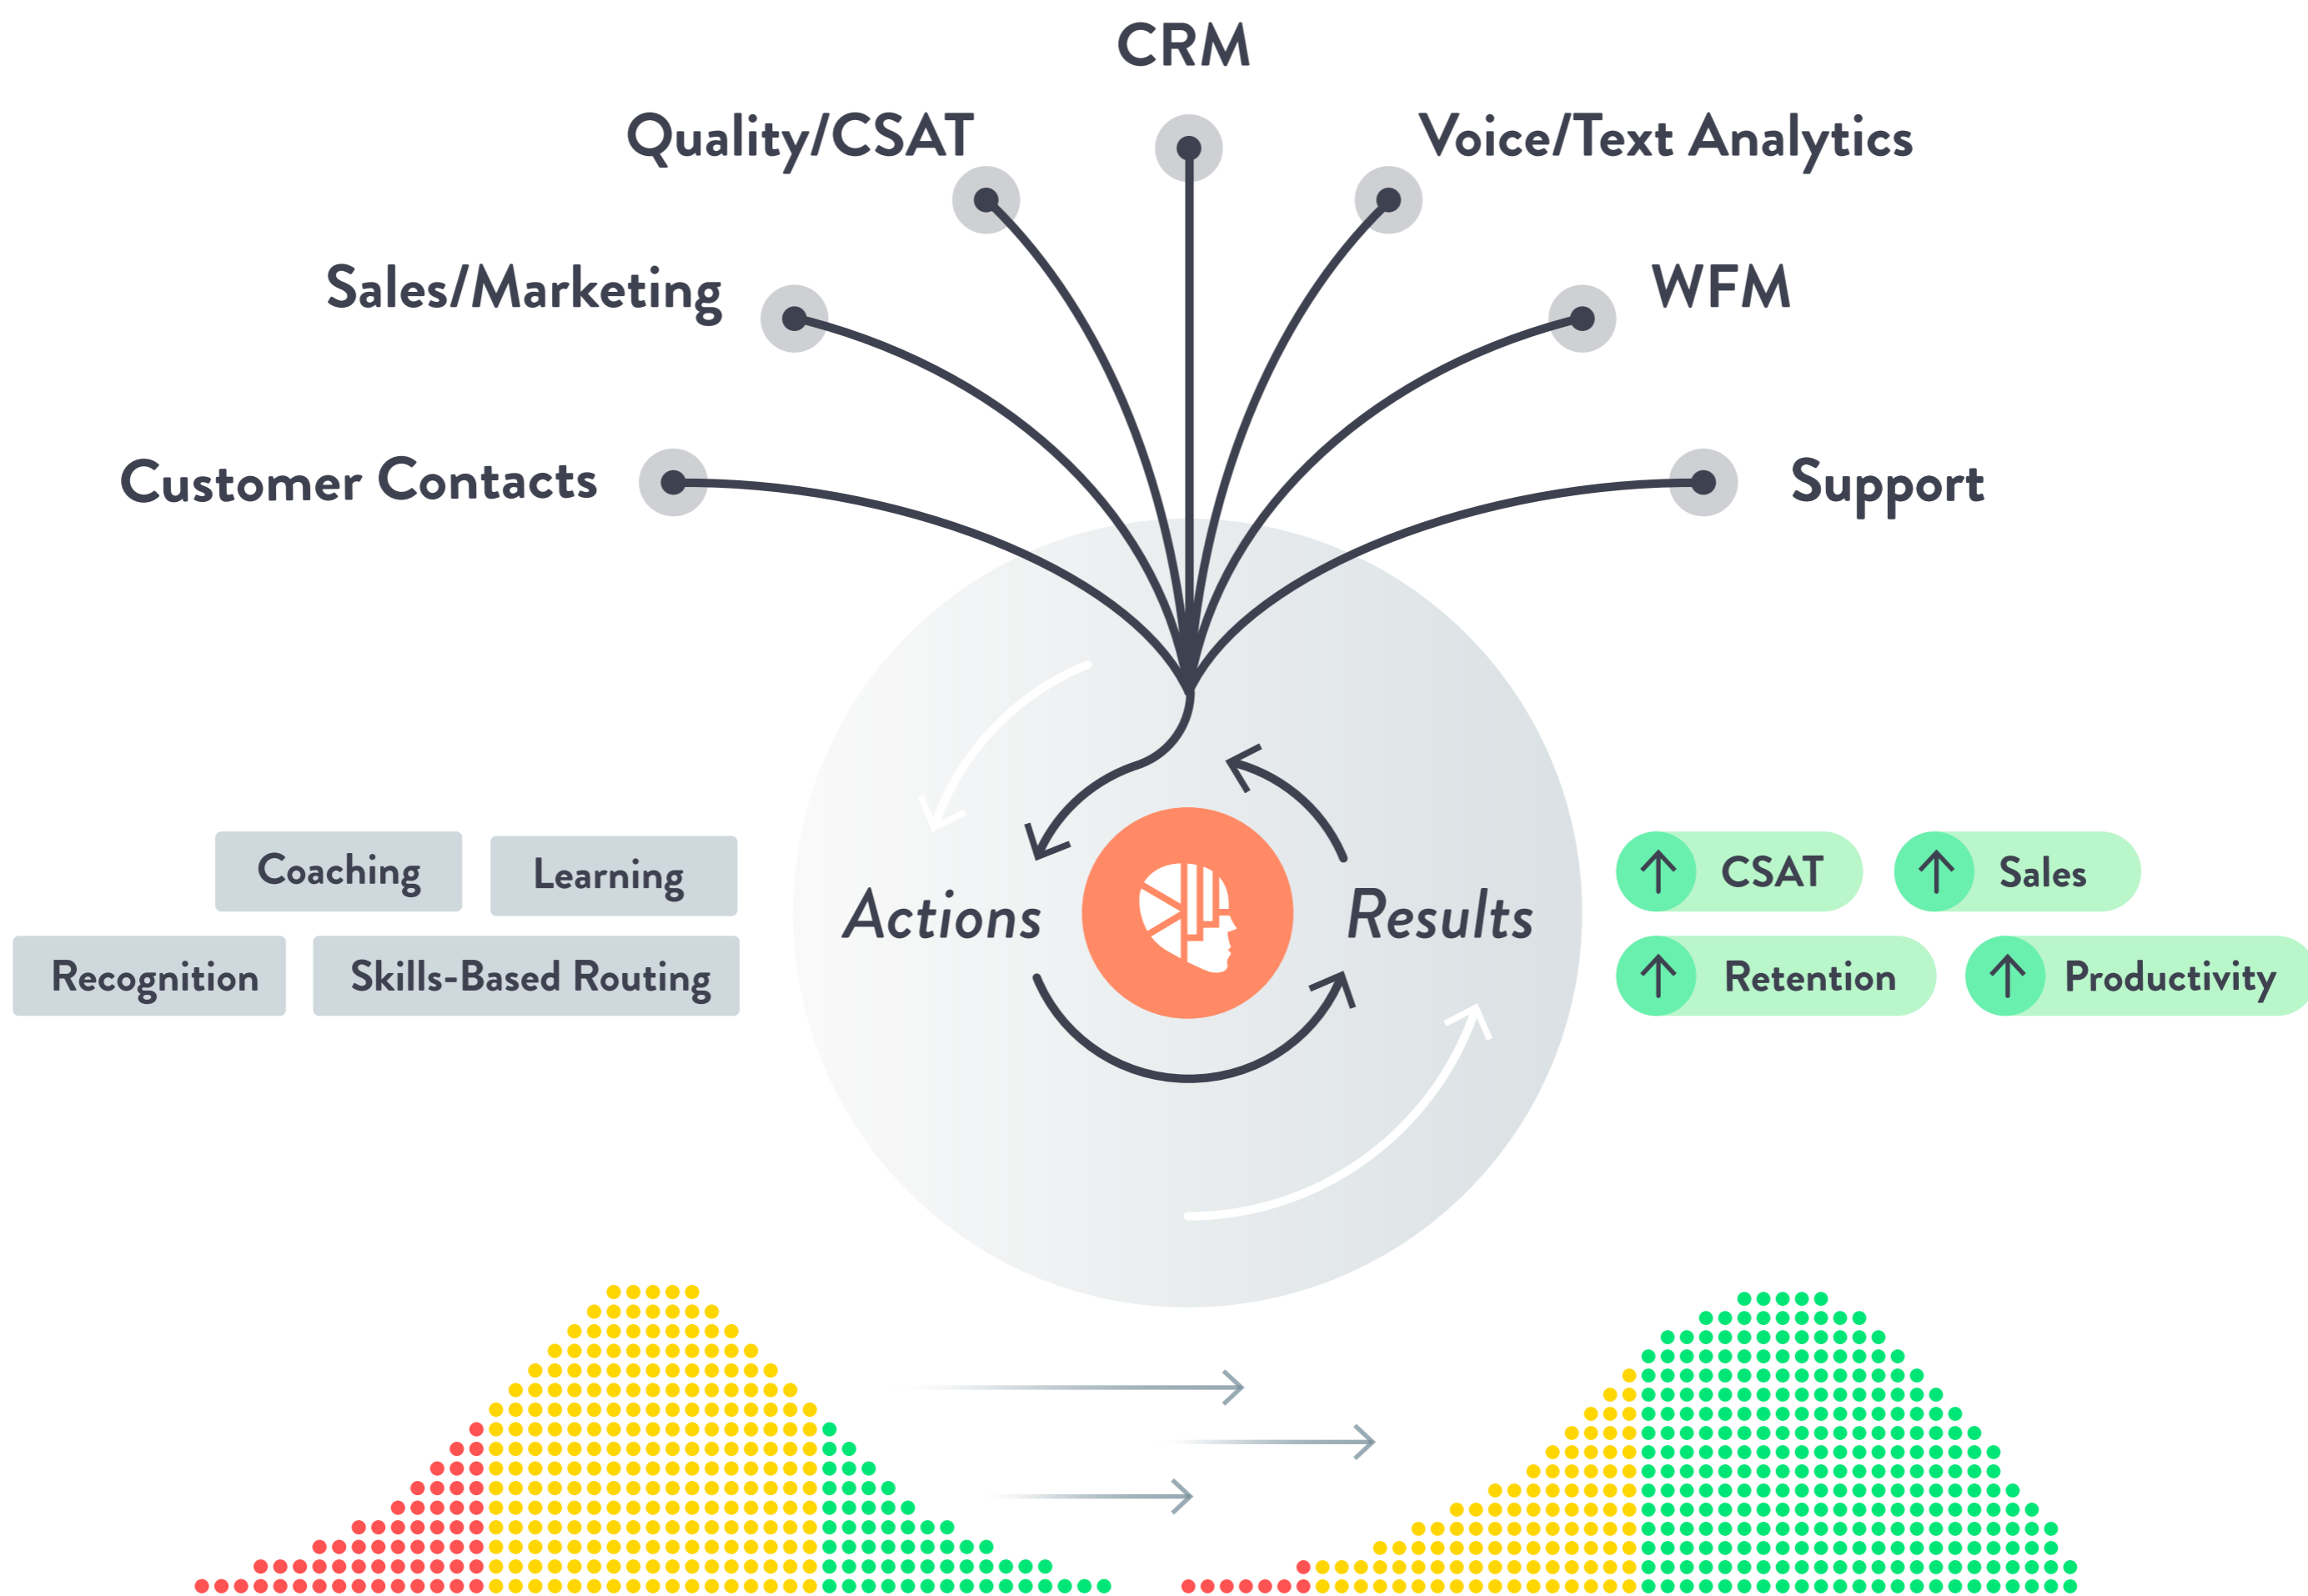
CRM

Quality/CSAT

Voice/Text Analytics

Sales/Marketing

WFM

Customer Contacts

Support

Coaching

Learning

Recognition

Skills-Based Routing

Actions

Results

CSAT

Sales

Retention

Productivity